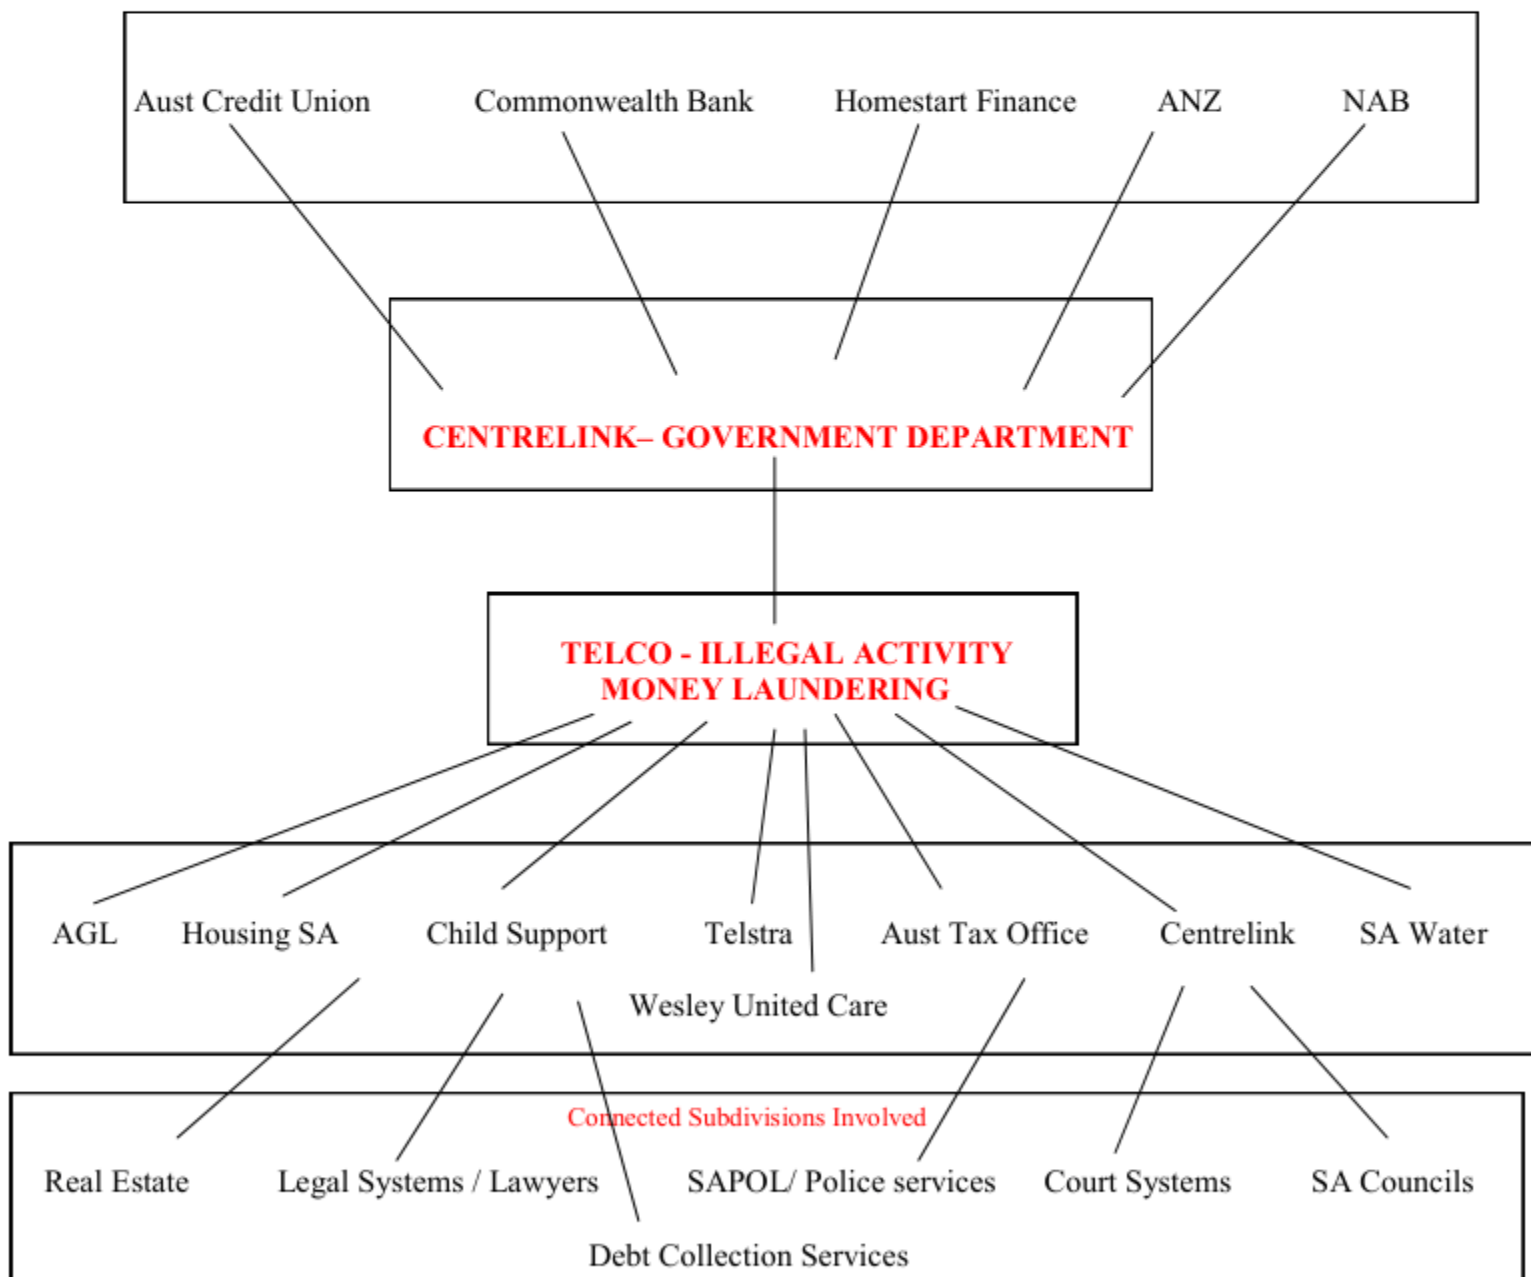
Aust Credit Union Commonwealth Bank Homestart Finance ANZ NAB

CENTRELINK– GOVERNMENT DEPARTMENT

TELCO - ILLEGAL ACTIVITY
MONEY LAUNDERING

AGL Housing SA Child Support Telstra Aust Tax Office Centrelink SA Water

Wesley United Care

Connected Subdivisions Involved

Real Estate Legal Systems / Lawyers SAPOL/ Police services Court Systems SA Councils

Debt Collection Services